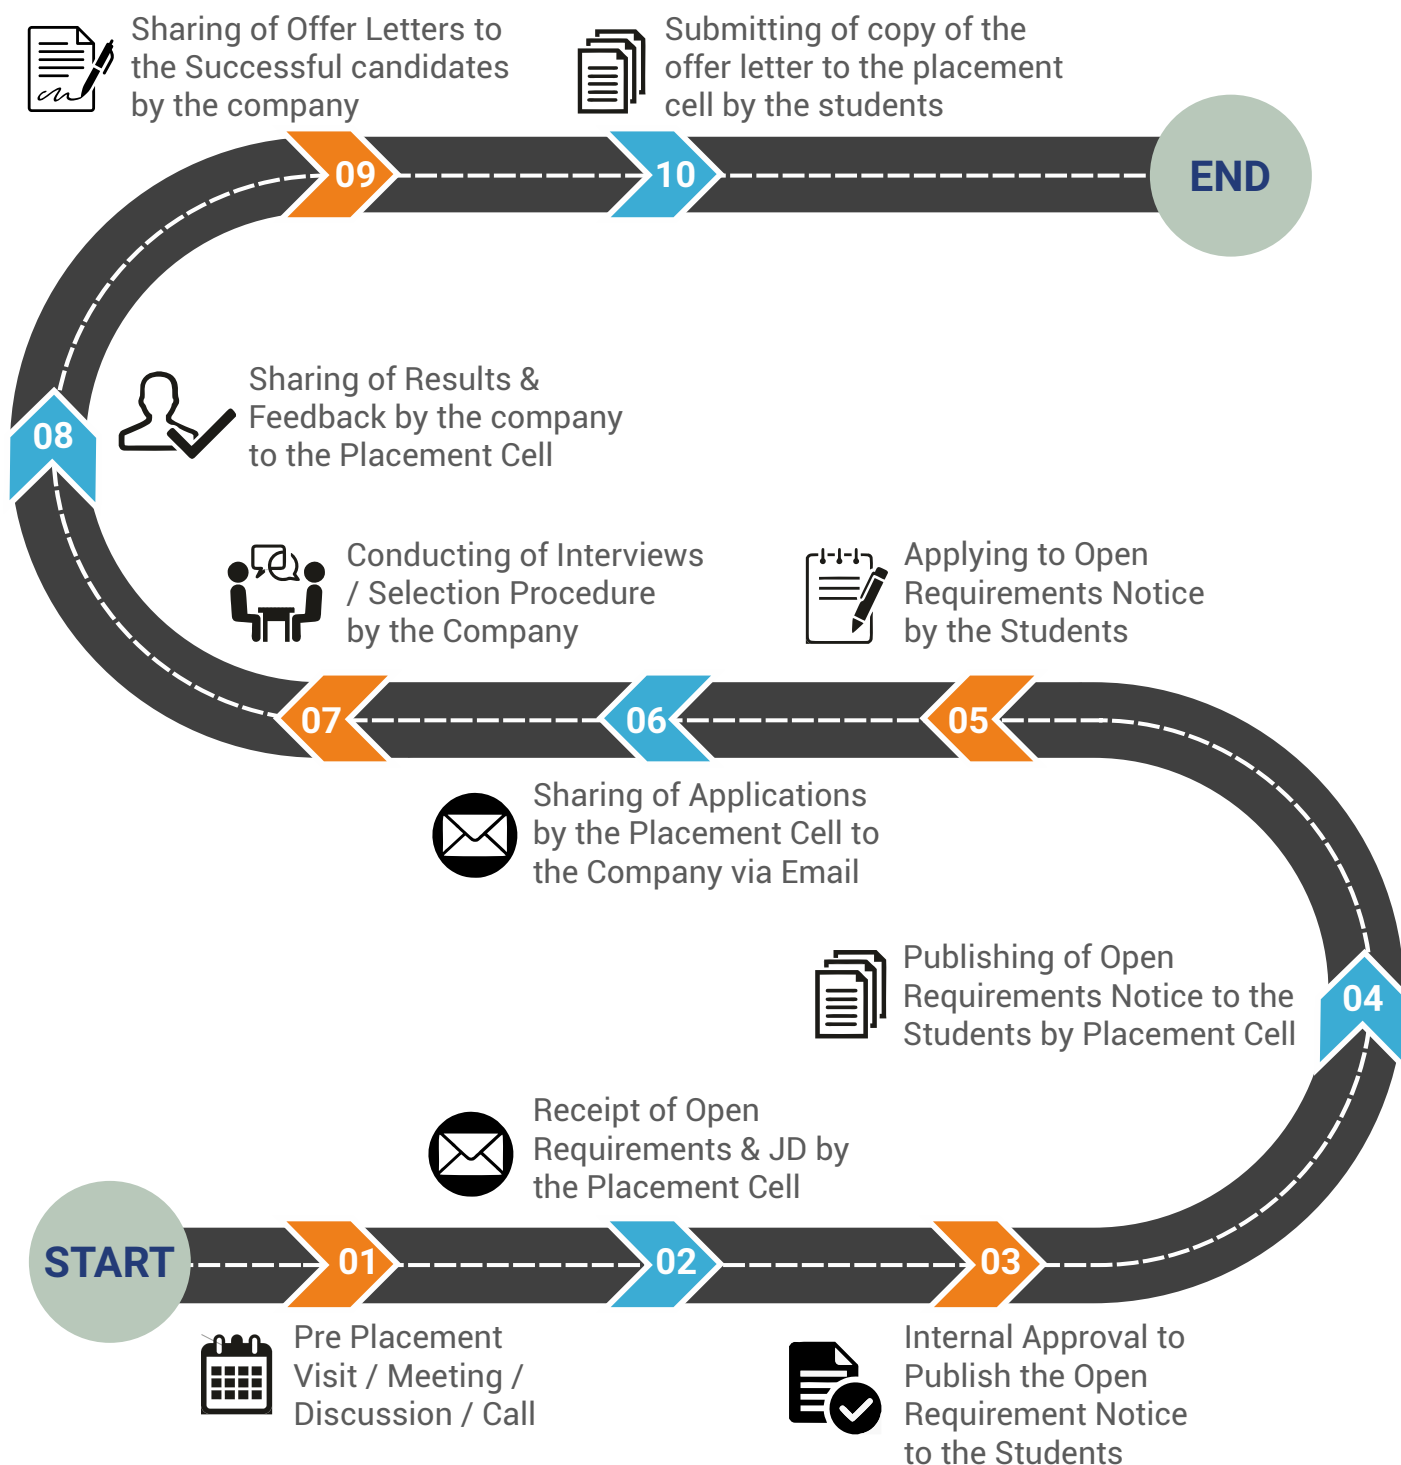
Sharing of Offer Letters to the Successful candidates by the company

Submitting of copy of the offer letter to the placement cell by the students

09

10

END

08

Sharing of Results & Feedback by the company to the Placement Cell

Conducting of Interviews / Selection Procedure by the Company

Applying to Open Requirements Notice by the Students

07

06

05

Sharing of Applications by the Placement Cell to the Company via Email

Publishing of Open Requirements Notice to the Students by Placement Cell

04

Receipt of Open Requirements & JD by the Placement Cell

START

01

02

03

Pre Placement Visit / Meeting / Discussion / Call

Internal Approval to Publish the Open Requirement Notice to the Students